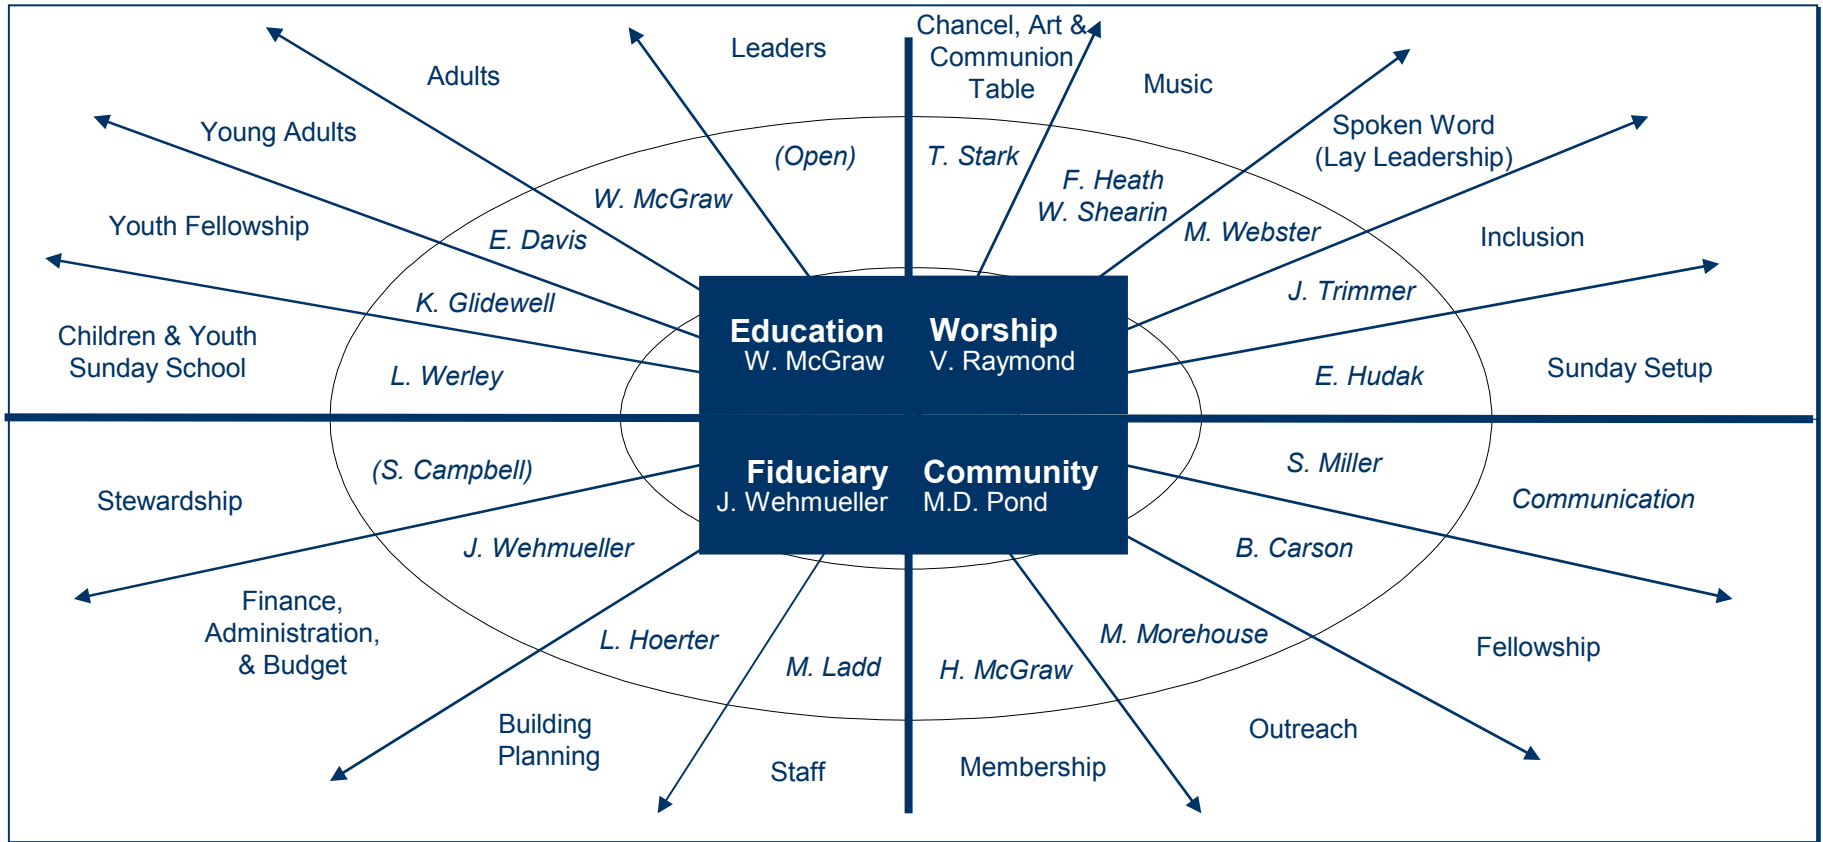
Education
W. McGraw

Worship
V. Raymond

Fiduciary
J. Wehmueller

Community
M.D. Pond

Adults
Leaders
Chancel, Art & Communion Table
Music
Young Adults
Spoken Word (Lay Leadership)
Youth Fellowship
Inclusion
Children & Youth Sunday School
Sunday Setup

(Open)
T. Stark
W. McGraw
F. Heath
W. Shearin
E. Davis
M. Webster
K. Glidewell
J. Trimmer
L. Werley
E. Hudak

(S. Campbell)
S. Miller
Stewardship
Communication
J. Wehmueller
B. Carson
Finance, Administration, & Budget
L. Hoerter
M. Morehouse
M. Ladd
H. McGraw
Fellowship
Building Planning
Outreach
Staff
Membership